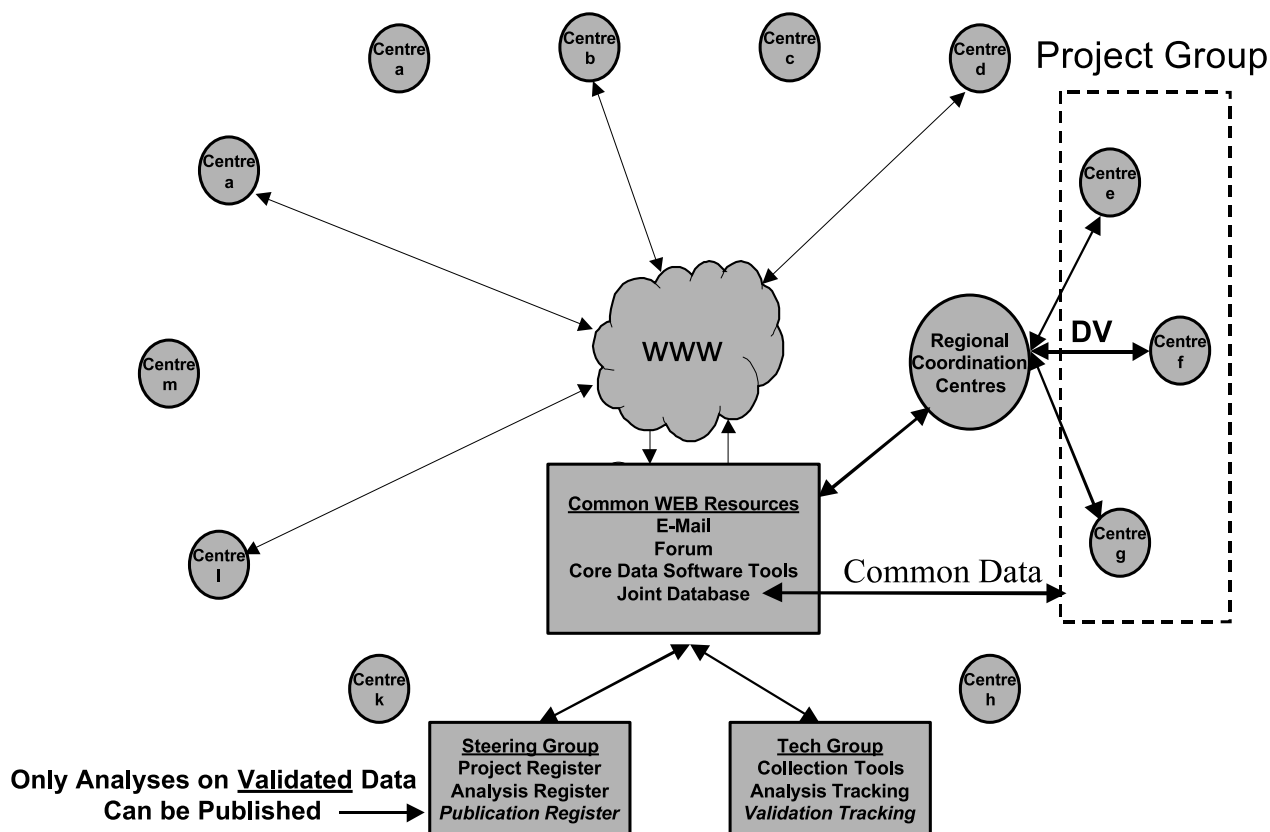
Centre a

Centre b

Centre c

Centre d

Project Group

Centre a

Centre e

WWW

Regional Coordination Centres

DV

Centre f

Centre m

Common WEB Resources
E-Mail
Forum
Core Data Software Tools
Joint Database

Centre g

Centre l

Common Data

Centre k

Centre h

Only Analyses on Validated Data Can be Published

Steering Group
Project Register
Analysis Register
Publication Register

Tech Group
Collection Tools
Analysis Tracking
Validation Tracking